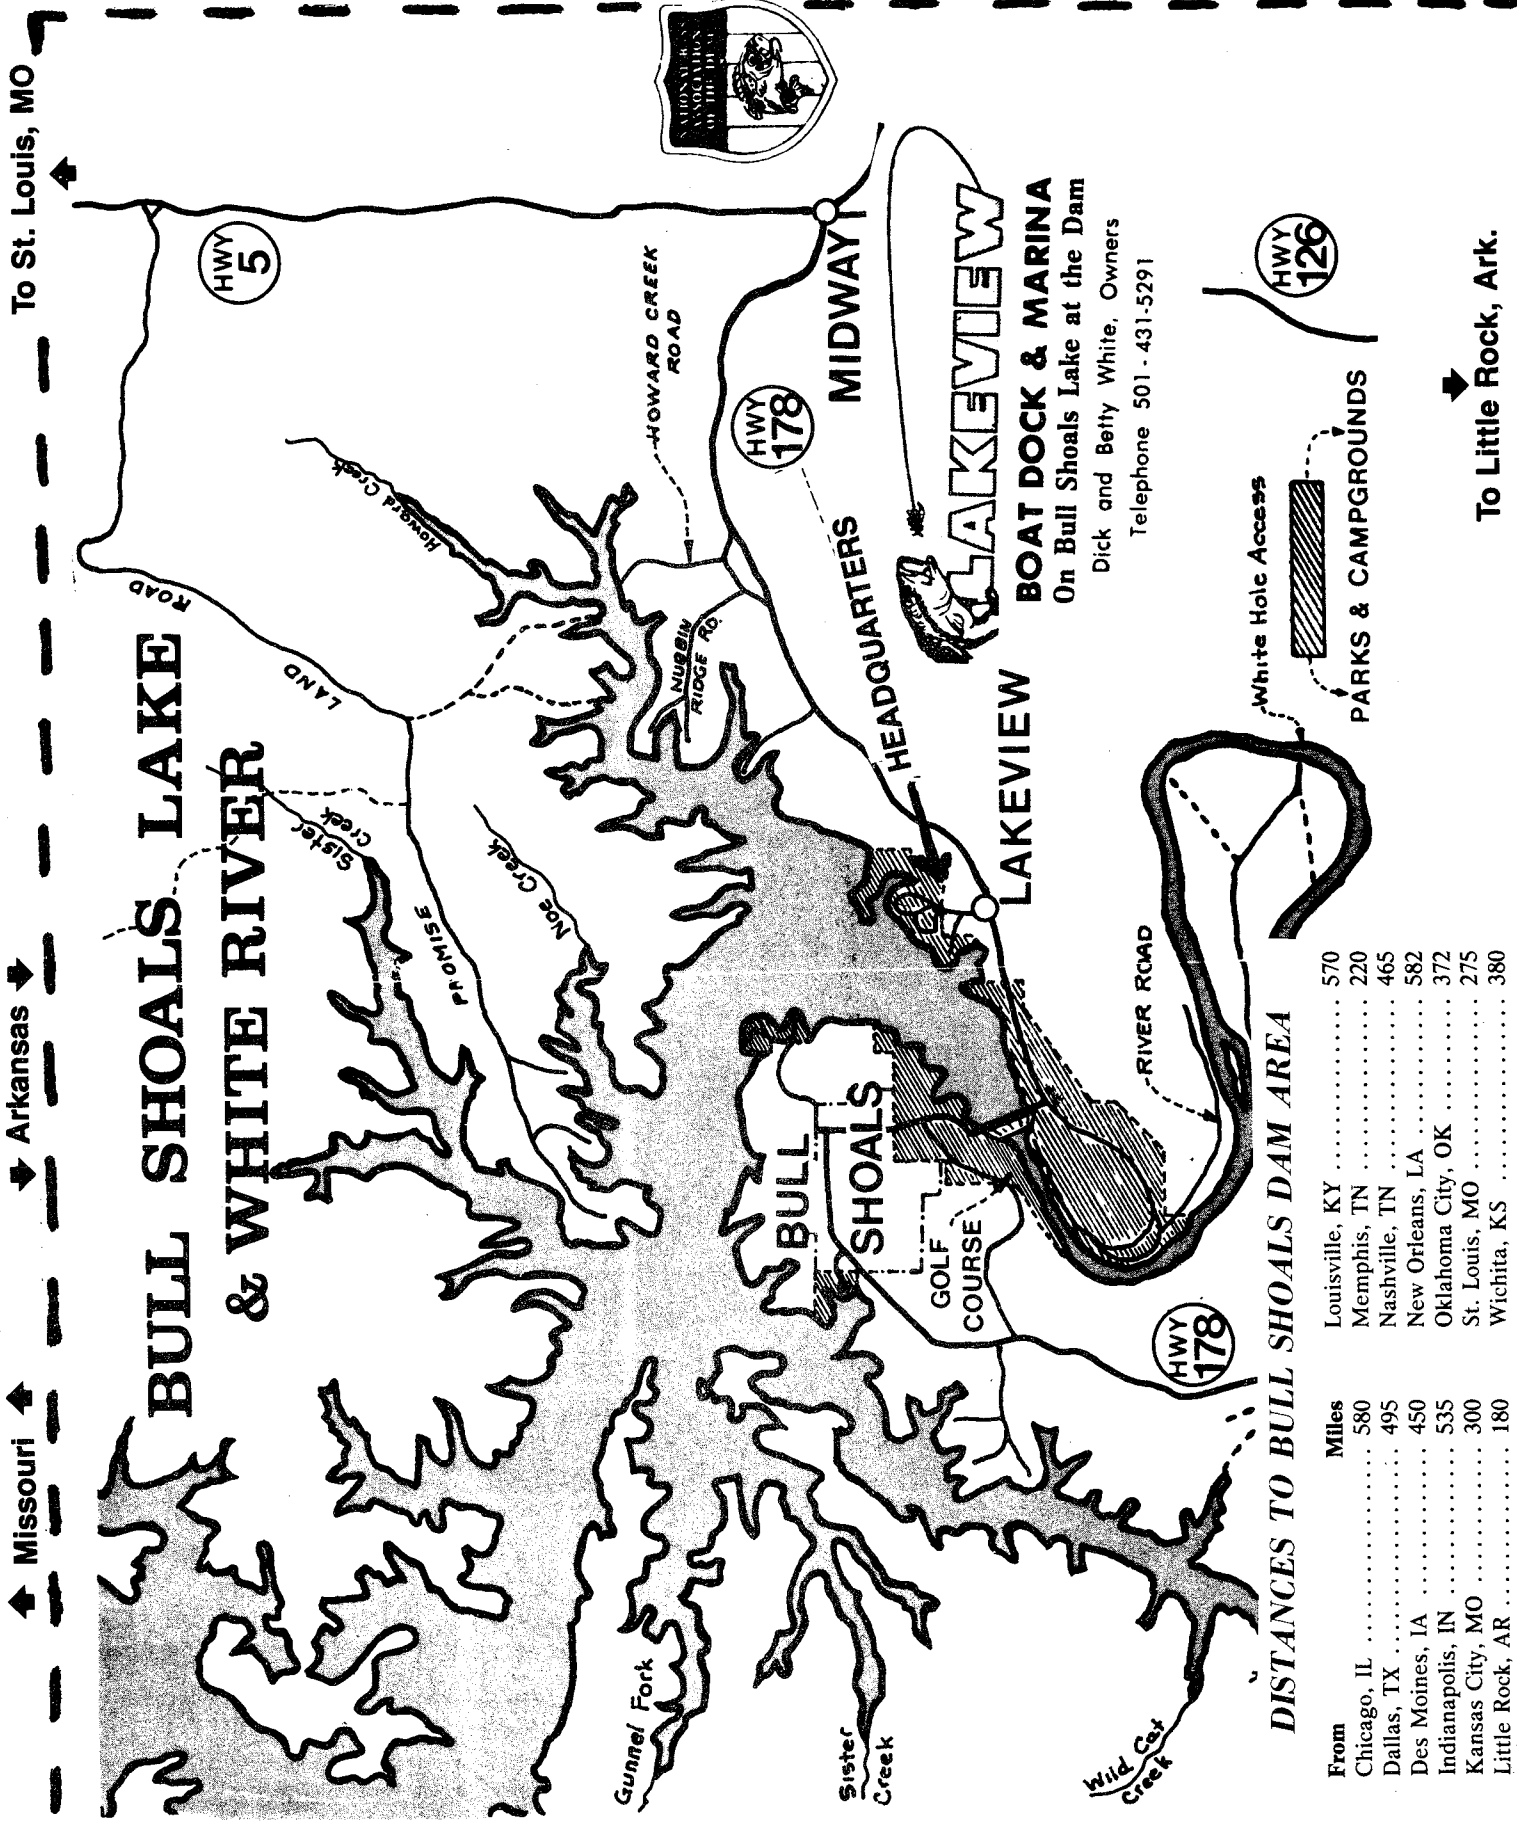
Missouri
Arkansas
To St. Louis, MO

BULL SHOALS LAKE & WHITE RIVER

HWY 5

LAND ROAD

Sister Creek

PROMISE

Noe Creek

Howard Creek

HOWARD CREEK ROAD

NUBBIN RIDGE RD.

HWY 178

MIDWAY

HEADQUARTERS

LAKEVIEW

BULL SHOALS

GOLF COURSE

RIVER ROAD

HWY 178

Gunnel Fork

Sister Creek

Wild Cat Creek

LAKEVIEW
BOAT DOCK & MARINA
On Bull Shoals Lake at the Dam
Dick and Betty White, Owners
Telephone 501-431-5291

HWY 126

White Hole Access

PARKS & CAMPGROUNDS

To Little Rock, Ark.

DISTANCES TO BULL SHOALS DAM AREA

| From | Miles | | |
|---|---|---|---|
| Chicago, IL | 580 | Louisville, KY | 570 |
| Dallas, TX | 495 | Memphis, TN | 220 |
| Des Moines, IA | 450 | Nashville, TN | 465 |
| Indianapolis, IN | 535 | New Orleans, LA | 582 |
| Kansas City, MO | 300 | Oklahoma City, OK | 372 |
| Little Rock, AR | 180 | St. Louis, MO | 275 |
| | | Wichita, KS | 380 |

NATIONAL WILDLIFE ASSOCIATION OF THE DAY